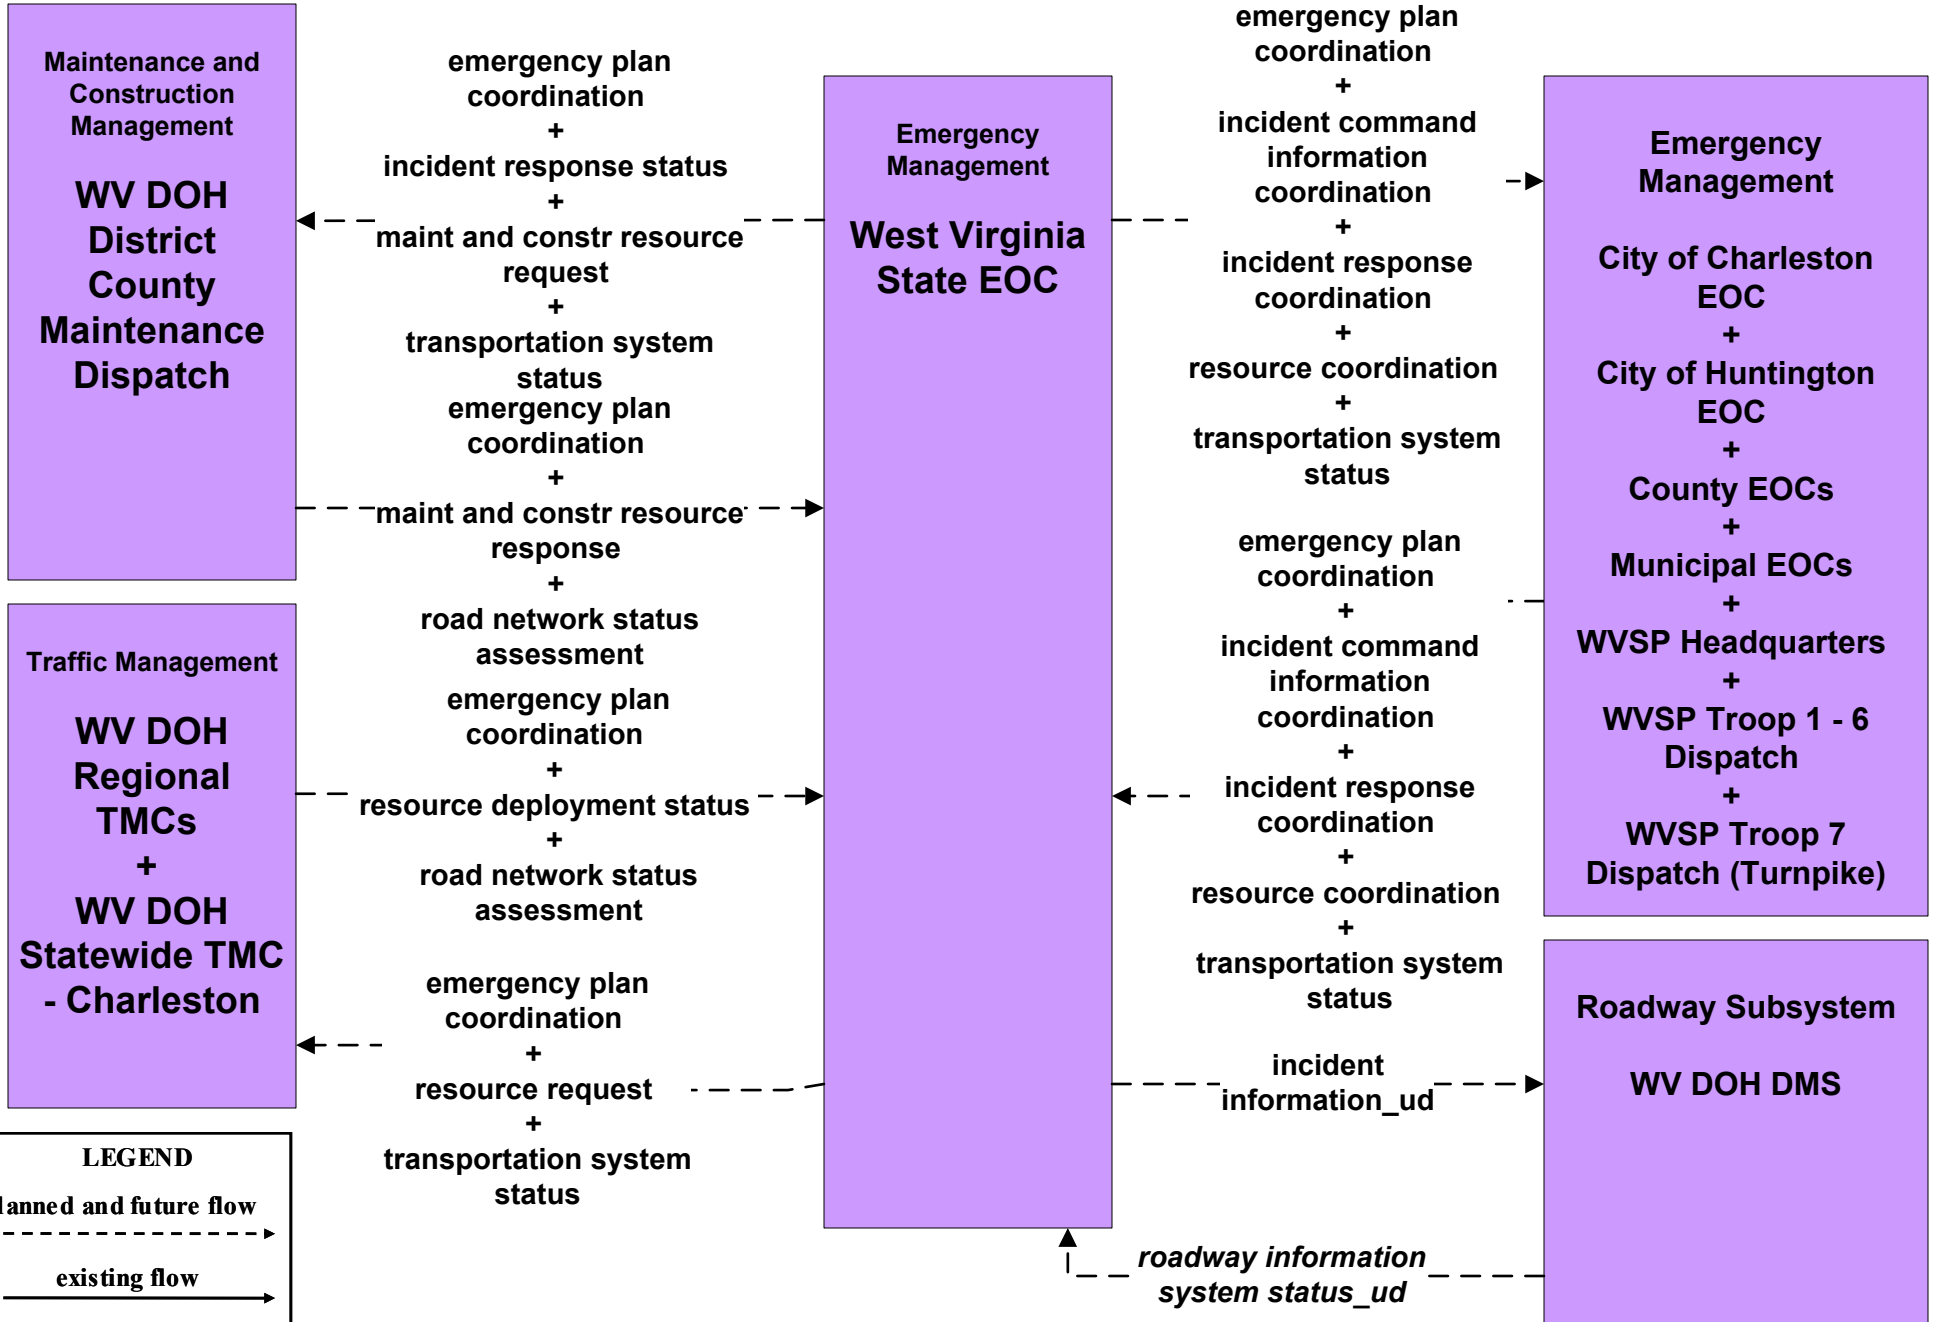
Maintenance and Construction Management

WV DOH District County Maintenance Dispatch

emergency plan coordination
+
incident response status
+
maint and constr resource request
+
transportation system status

emergency plan coordination
+
maint and constr resource response
+
road network status assessment

Emergency Management

West Virginia State EOC

emergency plan coordination
+
incident command information coordination
+
incident response coordination
+
resource coordination
+
transportation system status

Emergency Management

City of Charleston EOC
+
City of Huntington EOC
+
County EOCs
+
Municipal EOCs
+
WVSP Headquarters
+
WVSP Troop 1 - 6 Dispatch
+
WVSP Troop 7 Dispatch (Turnpike)

emergency plan coordination
+
incident command information coordination
+
incident response coordination
+
resource coordination
+
transportation system status

Traffic Management

WV DOH Regional TMCs
+
WV DOH Statewide TMC - Charleston

emergency plan coordination
+
resource deployment status
+
road network status assessment

emergency plan coordination
+
resource request
+
transportation system status

Roadway Subsystem

WV DOH DMS

incident information_ud

roadway information system status_ud

LEGEND
lanned and future flow
existing flow